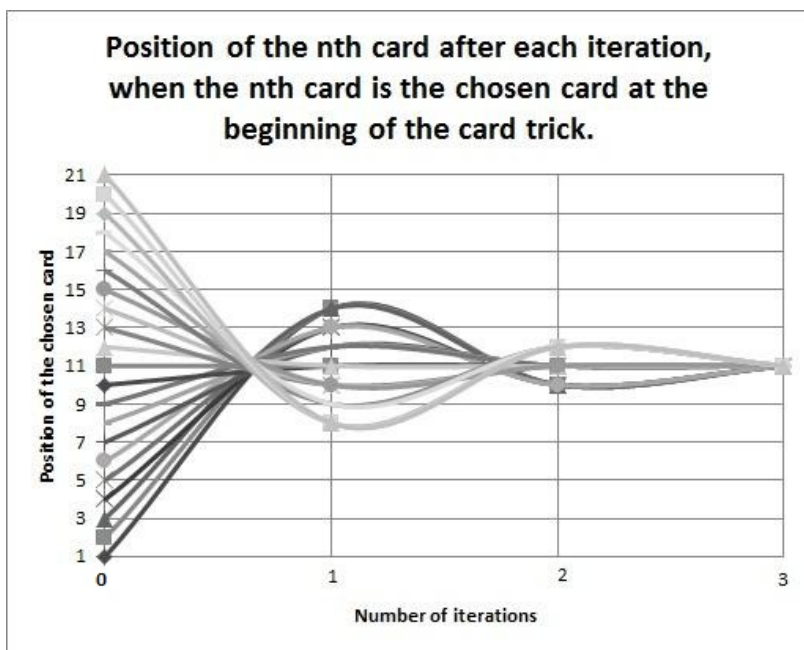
Position of the nth card after each iteration, when the nth card is the chosen card at the beginning of the card trick.

Position of the chosen card

21
19
17
15
13
11
9
7
5
3
1

0
1
2
3

Number of iterations